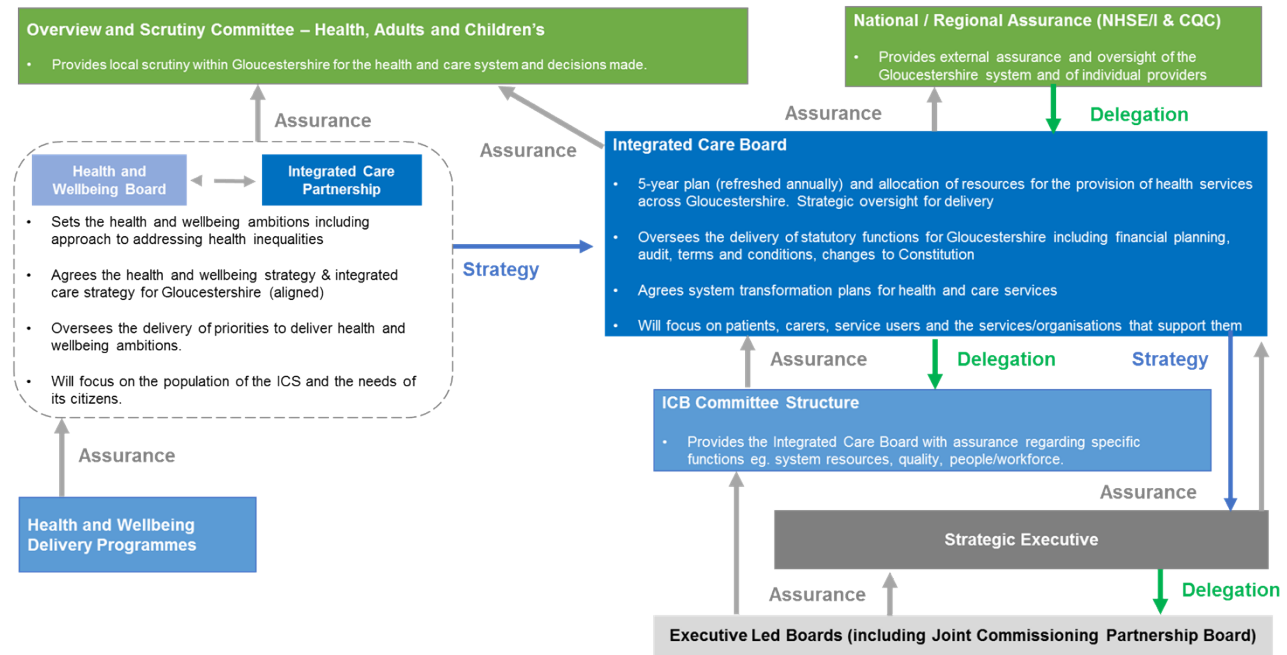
Overview and Scrutiny Committee – Health, Adults and Children's

• Provides local scrutiny within Gloucestershire for the health and care system and decisions made.

National / Regional Assurance (NHSE/I & CQC)

• Provides external assurance and oversight of the Gloucestershire system and of individual providers

Assurance

Assurance

Delegation

Assurance

Health and Wellbeing Board

Integrated Care Partnership

• Sets the health and wellbeing ambitions including approach to addressing health inequalities

• Agrees the health and wellbeing strategy & integrated care strategy for Gloucestershire (aligned)

• Oversees the delivery of priorities to deliver health and wellbeing ambitions.

• Will focus on the population of the ICS and the needs of its citizens.

Strategy

Integrated Care Board

• 5-year plan (refreshed annually) and allocation of resources for the provision of health services across Gloucestershire. Strategic oversight for delivery

• Oversees the delivery of statutory functions for Gloucestershire including financial planning, audit, terms and conditions, changes to Constitution

• Agrees system transformation plans for health and care services

• Will focus on patients, carers, service users and the services/organisations that support them

Assurance

Delegation

Strategy

ICB Committee Structure

• Provides the Integrated Care Board with assurance regarding specific functions eg. system resources, quality, people/workforce.

Assurance

Health and Wellbeing Delivery Programmes

Assurance

Strategic Executive

Assurance

Delegation

Executive Led Boards (including Joint Commissioning Partnership Board)